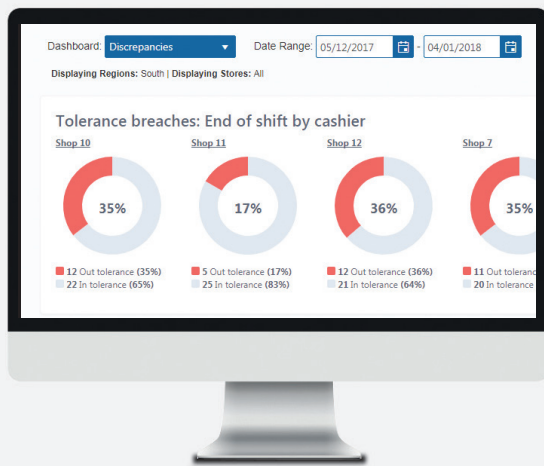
Dashboard: Discrepancies

Date Range: 05/12/2017 - 04/01/2018

Displaying Regions: South | Displaying Stores: All

Tolerance breaches: End of shift by cashier

Shop 10

35%

12 Out tolerance (35%)
22 In tolerance (65%)

Shop 11

17%

5 Out tolerance (17%)
25 In tolerance (83%)

Shop 12

36%

12 Out tolerance (36%)
21 In tolerance (64%)

Shop 7

35%

11 Out toleranc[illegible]
20 In tolerance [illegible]